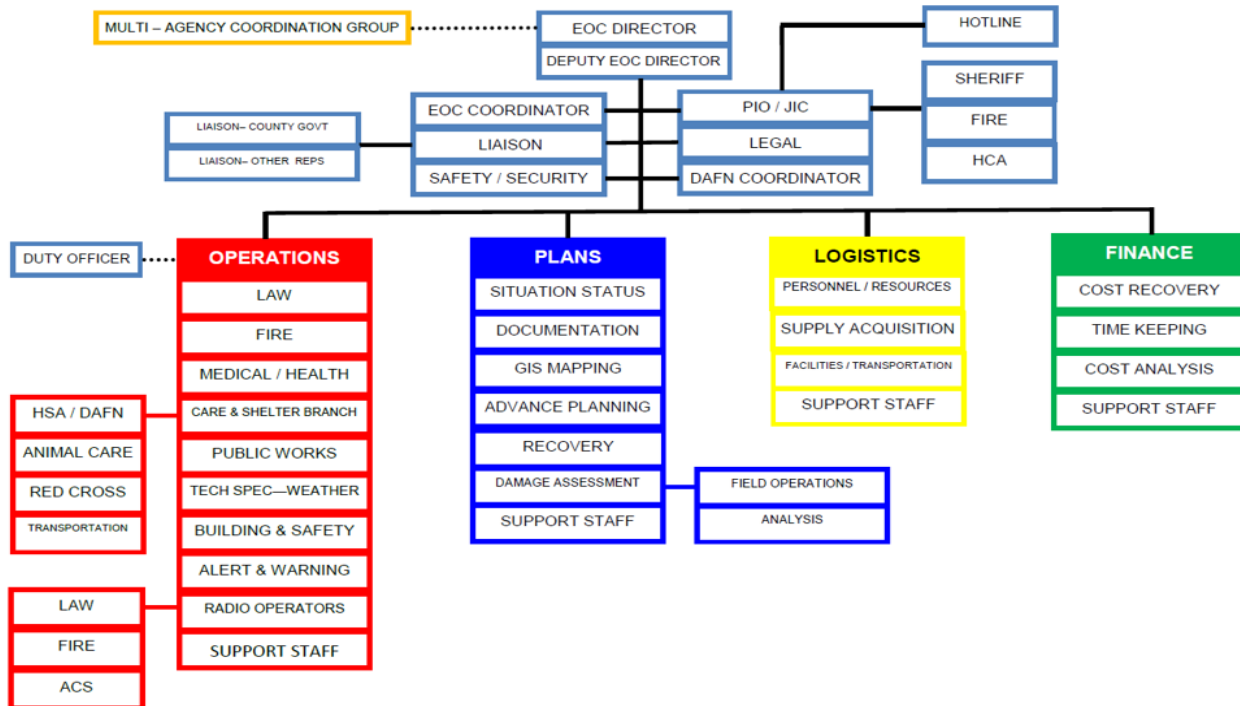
MULTI – AGENCY COORDINATION GROUP

EOC DIRECTOR
DEPUTY EOC DIRECTOR

HOTLINE

SHERIFF
FIRE
HCA

LIAISON– COUNTY GOVT
LIAISON– OTHER REPS

EOC COORDINATOR
LIAISON
SAFETY / SECURITY

PIO / JIC
LEGAL
DAFN COORDINATOR

DUTY OFFICER

OPERATIONS
LAW
FIRE
MEDICAL / HEALTH
CARE & SHELTER BRANCH
PUBLIC WORKS
TECH SPEC—WEATHER
BUILDING & SAFETY
ALERT & WARNING
RADIO OPERATORS
SUPPORT STAFF

HSA / DAFN
ANIMAL CARE
RED CROSS
TRANSPORTATION

LAW
FIRE
ACS

PLANS
SITUATION STATUS
DOCUMENTATION
GIS MAPPING
ADVANCE PLANNING
RECOVERY
DAMAGE ASSESSMENT
SUPPORT STAFF

FIELD OPERATIONS
ANALYSIS

LOGISTICS
PERSONNEL / RESOURCES
SUPPLY ACQUISITION
FACILITIES / TRANSPORTATION
SUPPORT STAFF

FINANCE
COST RECOVERY
TIME KEEPING
COST ANALYSIS
SUPPORT STAFF